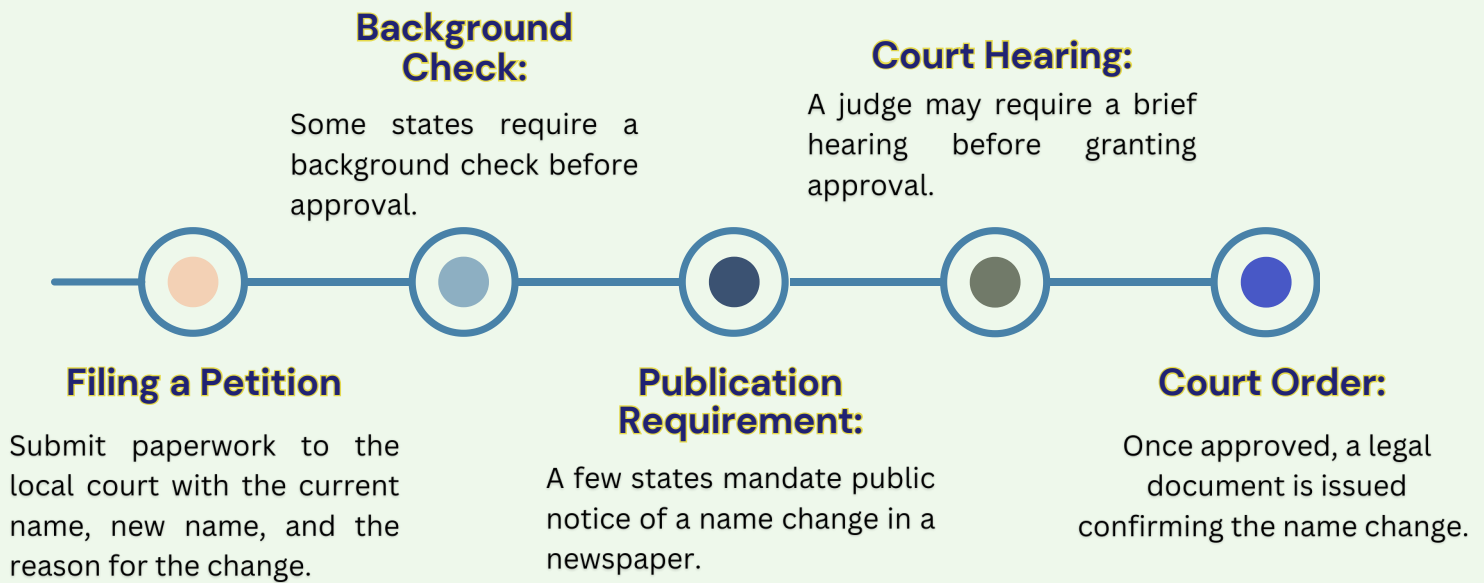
Filing a Petition

Submit paperwork to the local court with the current name, new name, and the reason for the change.

Background Check:

Some states require a background check before approval.

Publication Requirement:

A few states mandate public notice of a name change in a newspaper.

Court Hearing:

A judge may require a brief hearing before granting approval.

Court Order:

Once approved, a legal document is issued confirming the name change.